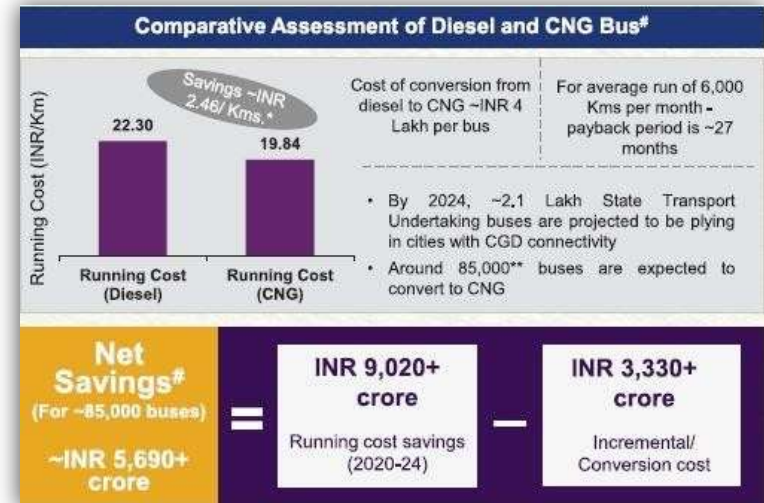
Comparative Assessment of Diesel and CNG Bus#

Savings ~INR 2.46/ Kms.*

Running Cost (INR/Km)

22.30

19.84

Running Cost (Diesel)

Running Cost (CNG)

Cost of conversion from diesel to CNG ~INR 4 Lakh per bus

For average run of 6,000 Kms per month - payback period is ~27 months

• By 2024, ~2.1 Lakh State Transport Undertaking buses are projected to be plying in cities with CGD connectivity

• Around 85,000** buses are expected to convert to CNG

Net Savings# (For ~85,000 buses)

~INR 5,690+ crore

=

INR 9,020+ crore

Running cost savings (2020-24)

–

INR 3,330+ crore

Incremental/ Conversion cost